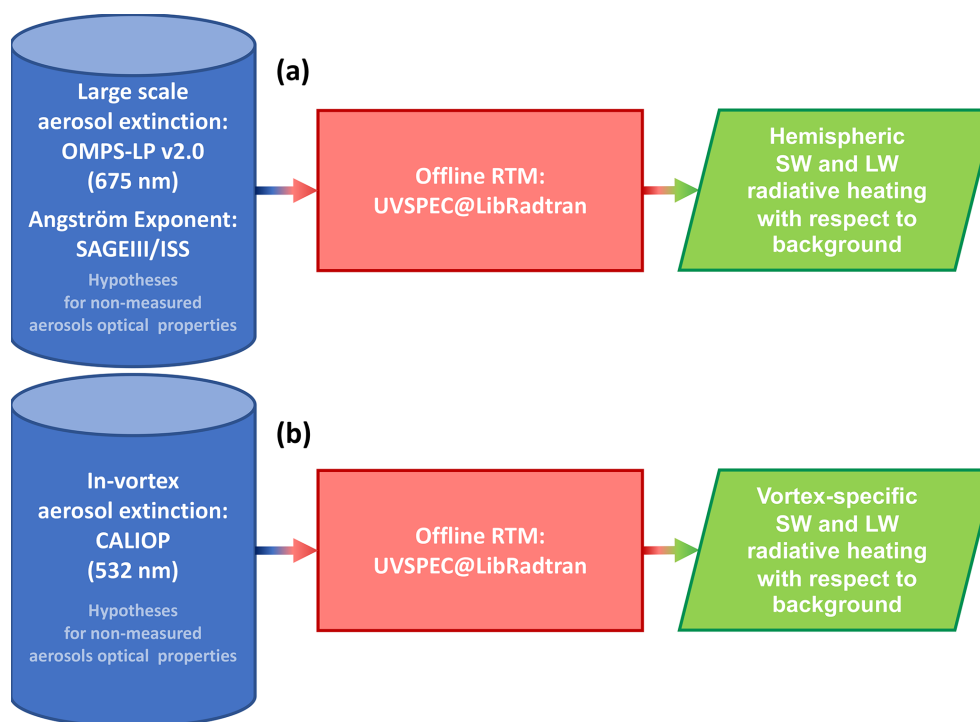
(a)

Large scale aerosol extinction: OMPS-LP v2.0 (675 nm)

Angström Exponent: SAGEIII/ISS

Hypotheses for non-measured aerosols optical properties

Offline RTM: UVSPEC@LibRadtran

Hemispheric SW and LW radiative heating with respect to background

(b)

In-vortex aerosol extinction: CALIOP (532 nm)

Hypotheses for non-measured aerosols optical properties

Offline RTM: UVSPEC@LibRadtran

Vortex-specific SW and LW radiative heating with respect to background